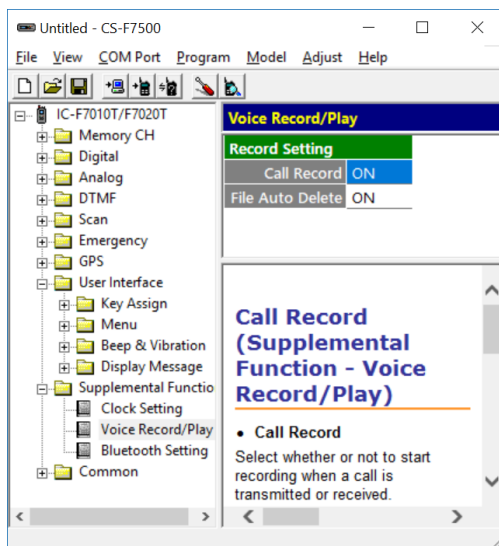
Untitled - CS-F7500

File View COM Port Program Model Adjust Help

IC-F7010T/F7020T
Memory CH
Digital
Analog
DTMF
Scan
Emergency
GPS
User Interface
Key Assign
Menu
Beep & Vibration
Display Message
Supplemental Functio
Clock Setting
Voice Record/Play
Bluetooth Setting
Common

Voice Record/Play

| Record Setting | |
|---|---|
| Call Record | ON |
| File Auto Delete | ON |

Call Record (Supplemental Function - Voice Record/Play)

• Call Record

Select whether or not to start recording when a call is transmitted or received.